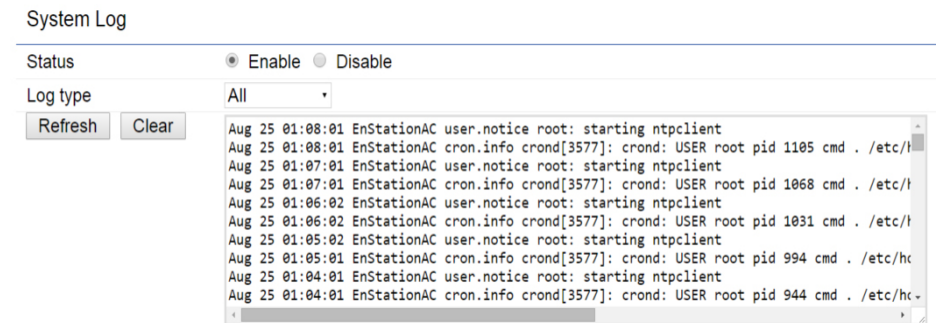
System Log

Status ◉ Enable ○ Disable

Log type All

Refresh Clear

Aug 25 01:08:01 EnStationAC user.notice root: starting ntpclient
Aug 25 01:08:01 EnStationAC cron.info crond[3577]: crond: USER root pid 1105 cmd . /etc/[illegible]
Aug 25 01:07:01 EnStationAC user.notice root: starting ntpclient
Aug 25 01:07:01 EnStationAC cron.info crond[3577]: crond: USER root pid 1068 cmd . /etc/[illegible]
Aug 25 01:06:02 EnStationAC user.notice root: starting ntpclient
Aug 25 01:06:02 EnStationAC cron.info crond[3577]: crond: USER root pid 1031 cmd . /etc/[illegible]
Aug 25 01:05:02 EnStationAC user.notice root: starting ntpclient
Aug 25 01:05:01 EnStationAC cron.info crond[3577]: crond: USER root pid 994 cmd . /etc/h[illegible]
Aug 25 01:04:01 EnStationAC user.notice root: starting ntpclient
Aug 25 01:04:01 EnStationAC cron.info crond[3577]: crond: USER root pid 944 cmd . /etc/h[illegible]